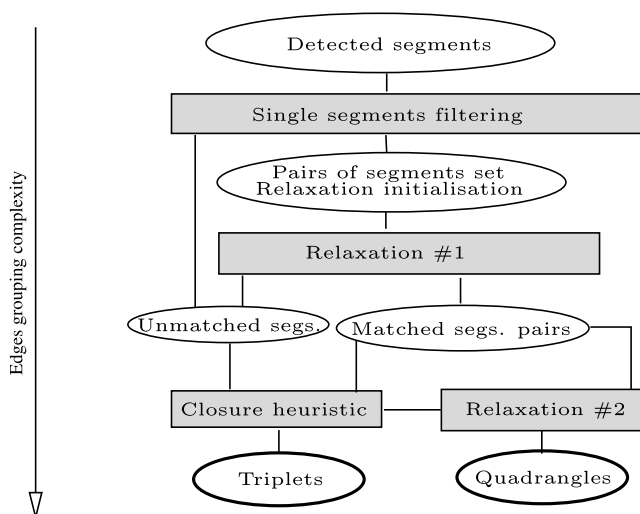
Edges grouping complexity

Detected segments

Single segments filtering

Pairs of segments set
Relaxation initialisation

Relaxation #1

Unmatched segs.

Matched segs. pairs

Closure heuristic

Relaxation #2

Triplets

Quadrangles